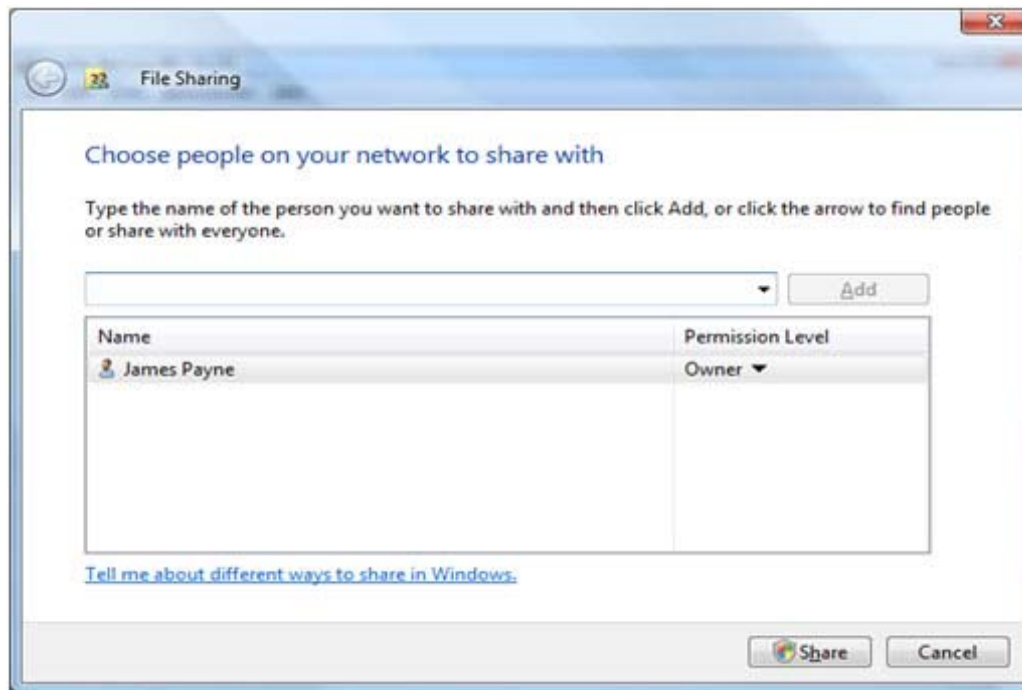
File Sharing

Choose people on your network to share with

Type the name of the person you want to share with and then click Add, or click the arrow to find people or share with everyone.

Add

| Name | Permission Level |
|---|---|
| James Payne | Owner |

Tell me about different ways to share in Windows.

Share
Cancel